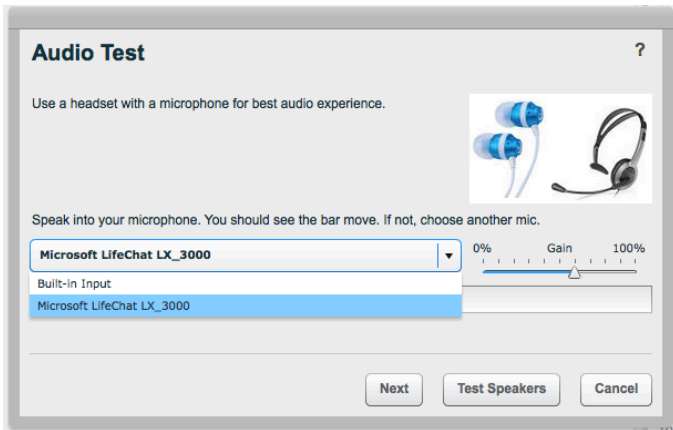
Audio Test

?

Use a headset with a microphone for best audio experience.

Speak into your microphone. You should see the bar move. If not, choose another mic.

Microsoft LifeChat LX_3000

0%

Gain

100%

Built-in Input

Microsoft LifeChat LX_3000

Next

Test Speakers

Cancel